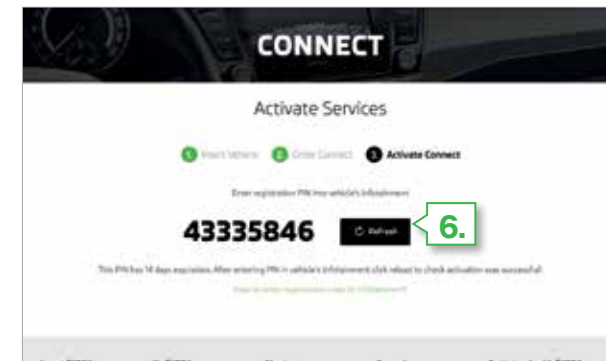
CONNECT

Activate Services

1 Insert Vehicle 2 Order Connect 3 Activate Connect

Enter registration PIN into vehicle's infotainment

43335846 Refresh 6.

This PIN has 14 days expiration. After entering PIN in vehicle's infotainment click reload to check activation was successful.

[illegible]